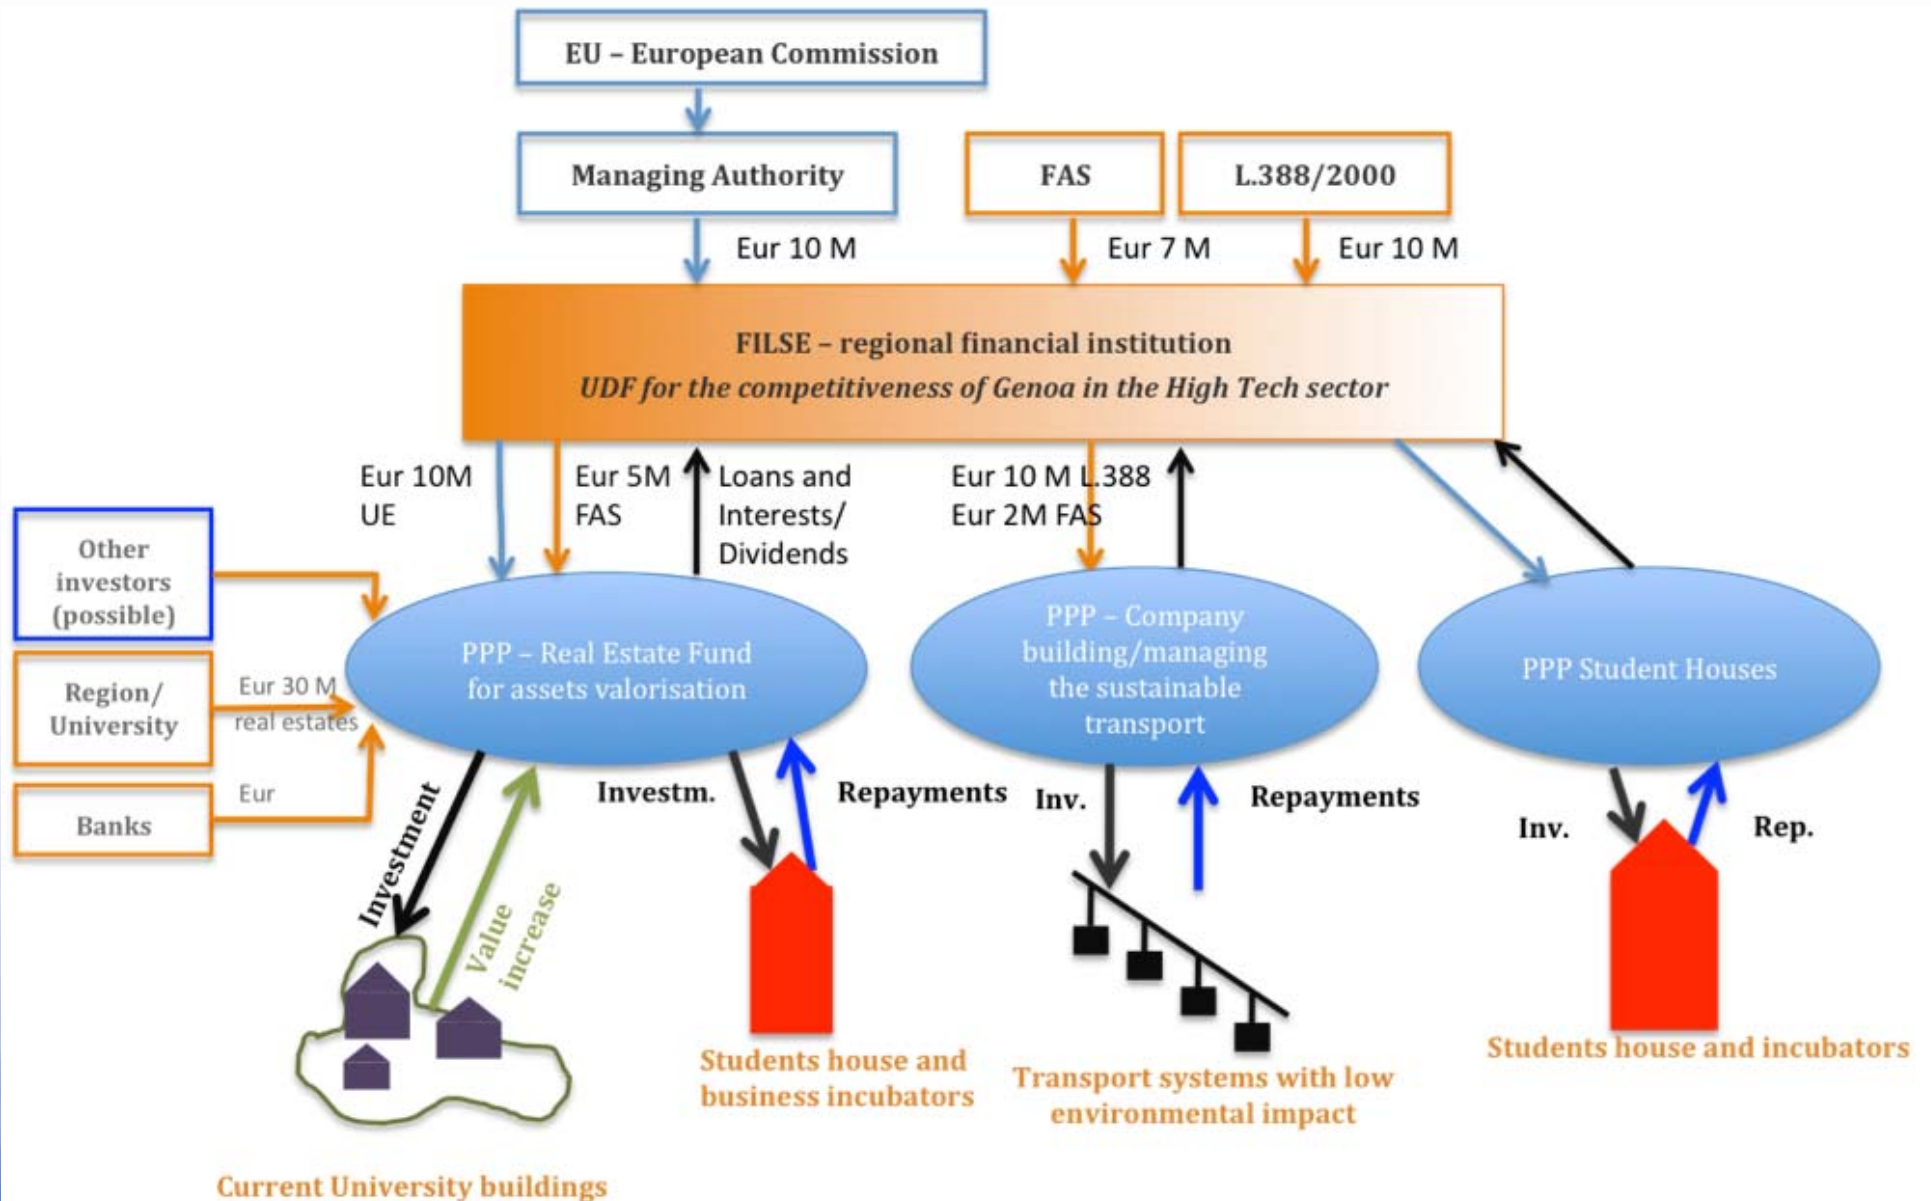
EU – European Commission

Managing Authority

FAS

L.388/2000

Eur 10 M

Eur 7 M

Eur 10 M

FILSE – regional financial institution
UDF for the competitiveness of Genoa in the High Tech sector

Eur 10M UE

Eur 5M FAS

Loans and Interests/ Dividends

Eur 10 M L.388 Eur 2M FAS

Other investors (possible)

Region/ University

Eur 30 M real estates

Banks

Eur

PPP – Real Estate Fund for assets valorisation

PPP – Company building/managing the sustainable transport

PPP Student Houses

Investment

Value increase

Investm.

Repayments

Inv.

Repayments

Inv.

Rep.

Students house and business incubators

Transport systems with low environmental impact

Students house and incubators

Current University buildings